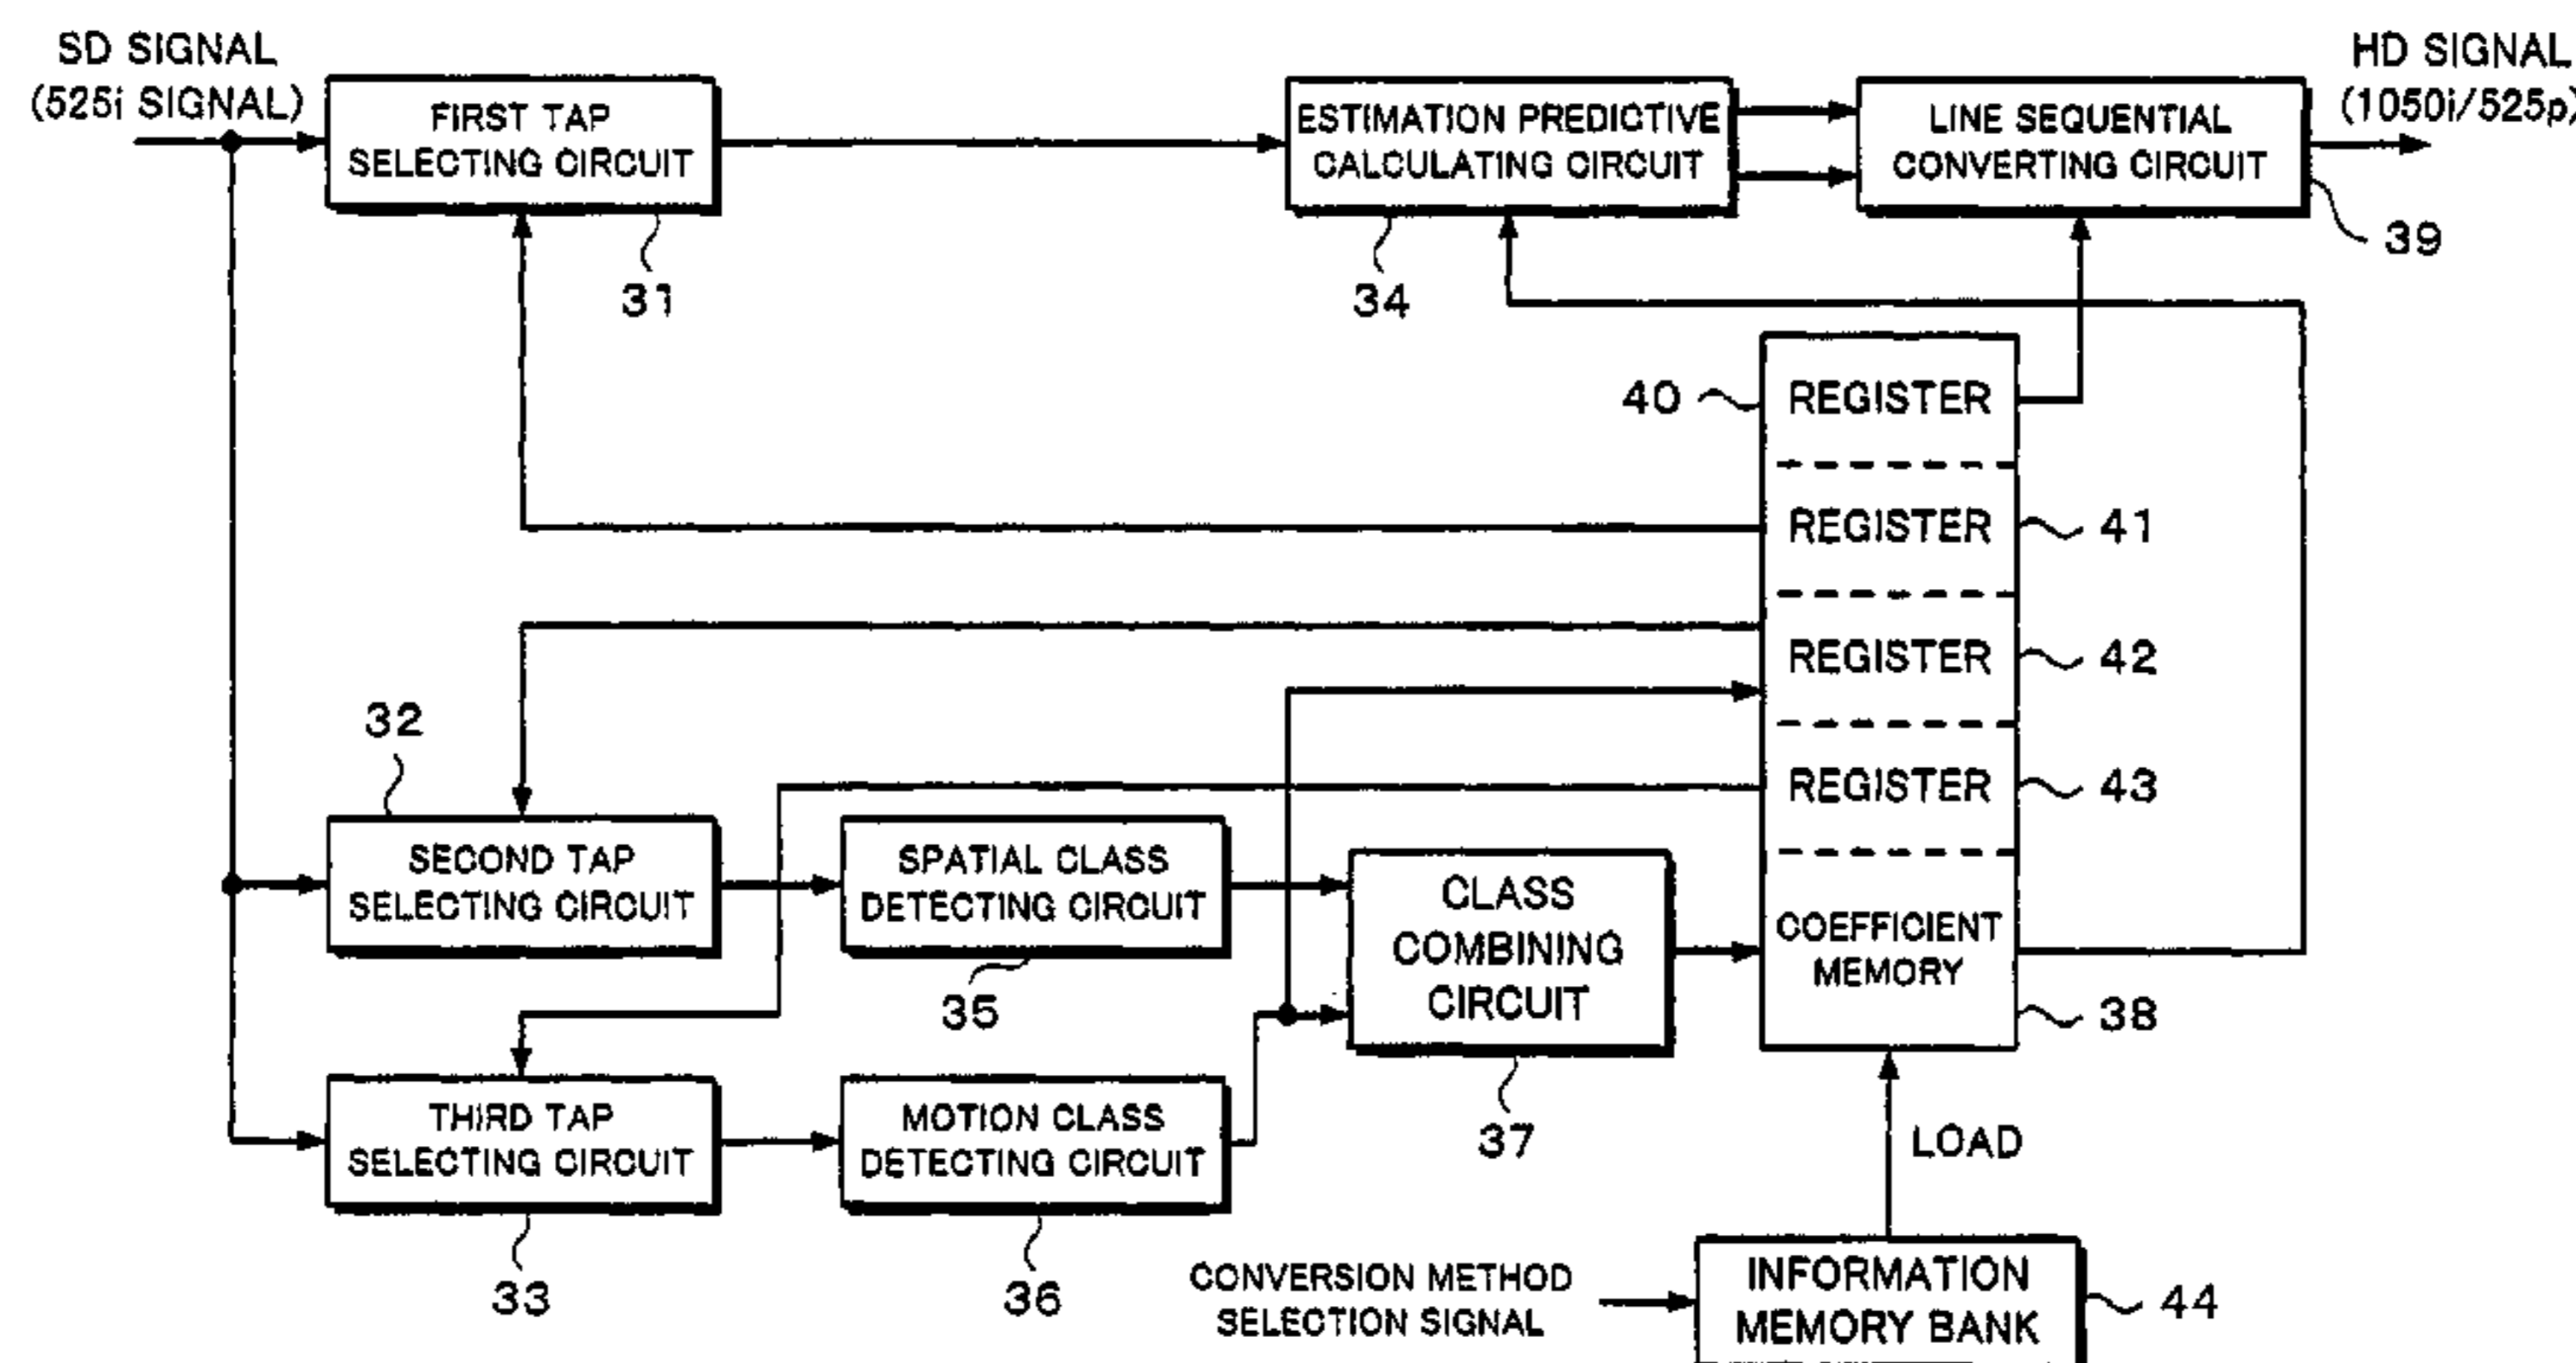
SD SIGNAL
(525i SIGNAL)

FIRST TAP SELECTING CIRCUIT

31

ESTIMATION PREDICTIVE CALCULATING CIRCUIT

34

LINE SEQUENTIAL CONVERTING CIRCUIT

HD SIGNAL
(1050i/525p)

39

40

REGISTER

REGISTER

41

REGISTER

42

REGISTER

43

COEFFICIENT MEMORY

38

32

SECOND TAP SELECTING CIRCUIT

SPATIAL CLASS DETECTING CIRCUIT

35

CLASS COMBINING CIRCUIT

37

THIRD TAP SELECTING CIRCUIT

33

MOTION CLASS DETECTING CIRCUIT

36

LOAD

CONVERSION METHOD SELECTION SIGNAL

INFORMATION MEMORY BANK

44